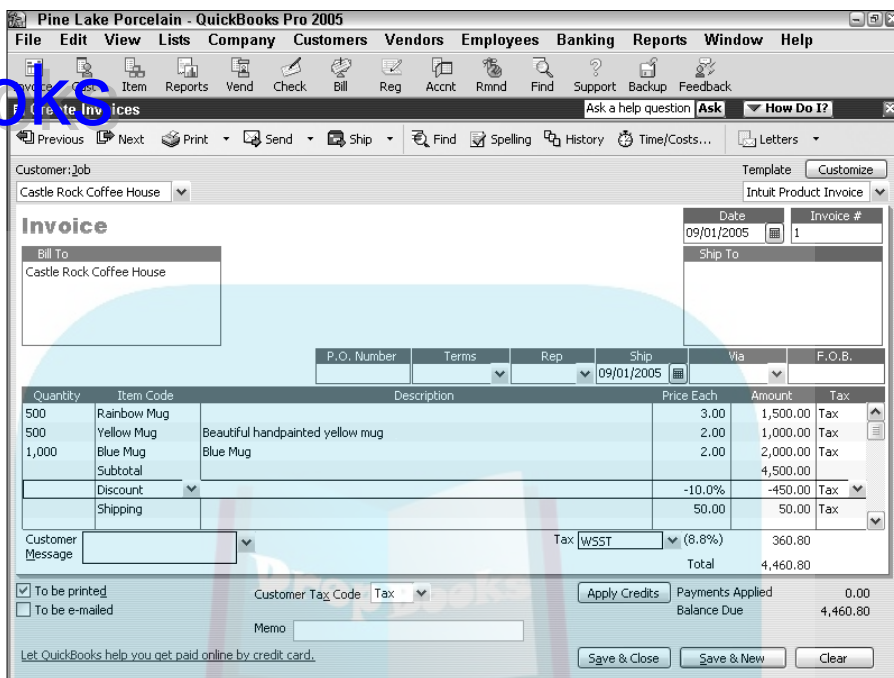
Pine Lake Porcelain - QuickBooks Pro 2005

File Edit View Lists Company Customers Vendors Employees Banking Reports Window Help

Invoice Cust Item Reports Vend Check Bill Reg Accnt Rmnd Find Support Backup Feedback

Create Invoices

Ask a help question Ask How Do I?

Previous Next Print Send Ship Find Spelling History Time/Costs... Letters

Customer:Job
Castle Rock Coffee House

Template Customize
Intuit Product Invoice

Invoice

Date
09/01/2005

Invoice #
1

Bill To
Castle Rock Coffee House

Ship To

| P.O. Number | Terms | Rep | Ship | Via | F.O.B. |
|---|---|---|---|---|---|
| | | | 09/01/2005 | | |

| Quantity | Item Code | Description | Price Each | Amount | Tax |
|---|---|---|---|---|---|
| 500 | Rainbow Mug | | 3.00 | 1,500.00 | Tax |
| 500 | Yellow Mug | Beautiful handpainted yellow mug | 2.00 | 1,000.00 | Tax |
| 1,000 | Blue Mug | Blue Mug | 2.00 | 2,000.00 | Tax |
| | Subtotal | | | 4,500.00 | |
| | Discount | | -10.0% | -450.00 | Tax |
| | Shipping | | 50.00 | 50.00 | Tax |

Customer Message

Tax WSST (8.8%) 360.80

Total 4,460.80

To be printed
To be e-mailed

Customer Tax Code Tax

Apply Credits

Payments Applied 0.00
Balance Due 4,460.80

Memo

Let QuickBooks help you get paid online by credit card.

Save & Close Save & New Clear